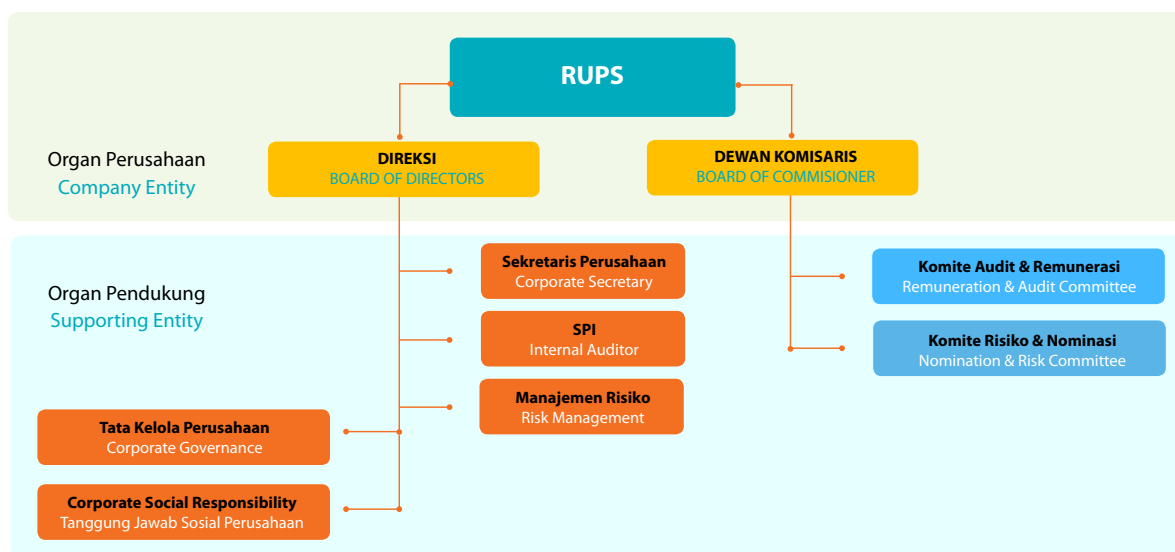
RUPS

Organ Perusahaan
Company Entity

DIREKSI
BOARD OF DIRECTORS

DEWAN KOMISARIS
BOARD OF COMMISIONER

Organ Pendukung
Supporting Entity

Sekretaris Perusahaan
Corporate Secretary

SPI
Internal Auditor

Manajemen Risiko
Risk Management

Komite Audit & Remunerasi
Remuneration & Audit Committee

Komite Risiko & Nominasi
Nomination & Risk Committee

Tata Kelola Perusahaan
Corporate Governance

Corporate Social Responsibility
Tanggung Jawab Sosial Perusahaan